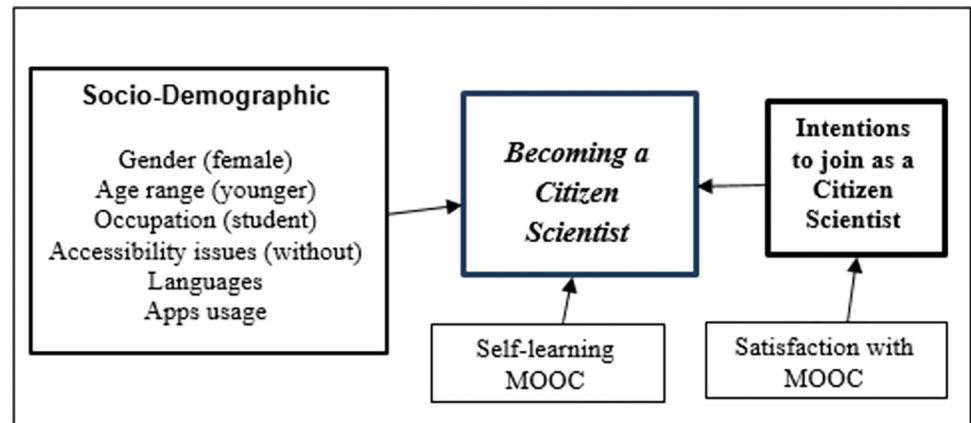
Socio-Demographic

Gender (female)
Age range (younger)
Occupation (student)
Accessibility issues (without)
Languages
Apps usage

Becoming a Citizen Scientist

Intentions to join as a Citizen Scientist

Self-learning MOOC

Satisfaction with MOOC